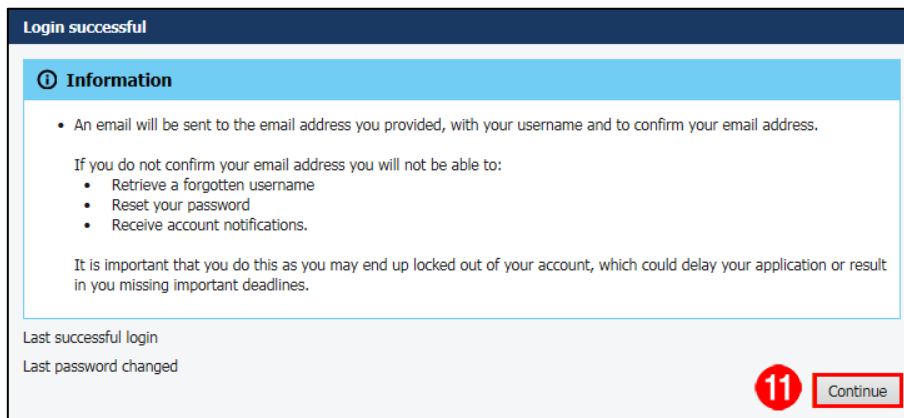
Login successful

ⓘ Information

• An email will be sent to the email address you provided, with your username and to confirm your email address.

If you do not confirm your email address you will not be able to:
• Retrieve a forgotten username
• Reset your password
• Receive account notifications.

It is important that you do this as you may end up locked out of your account, which could delay your application or result in you missing important deadlines.

Last successful login

Last password changed

11

Continue